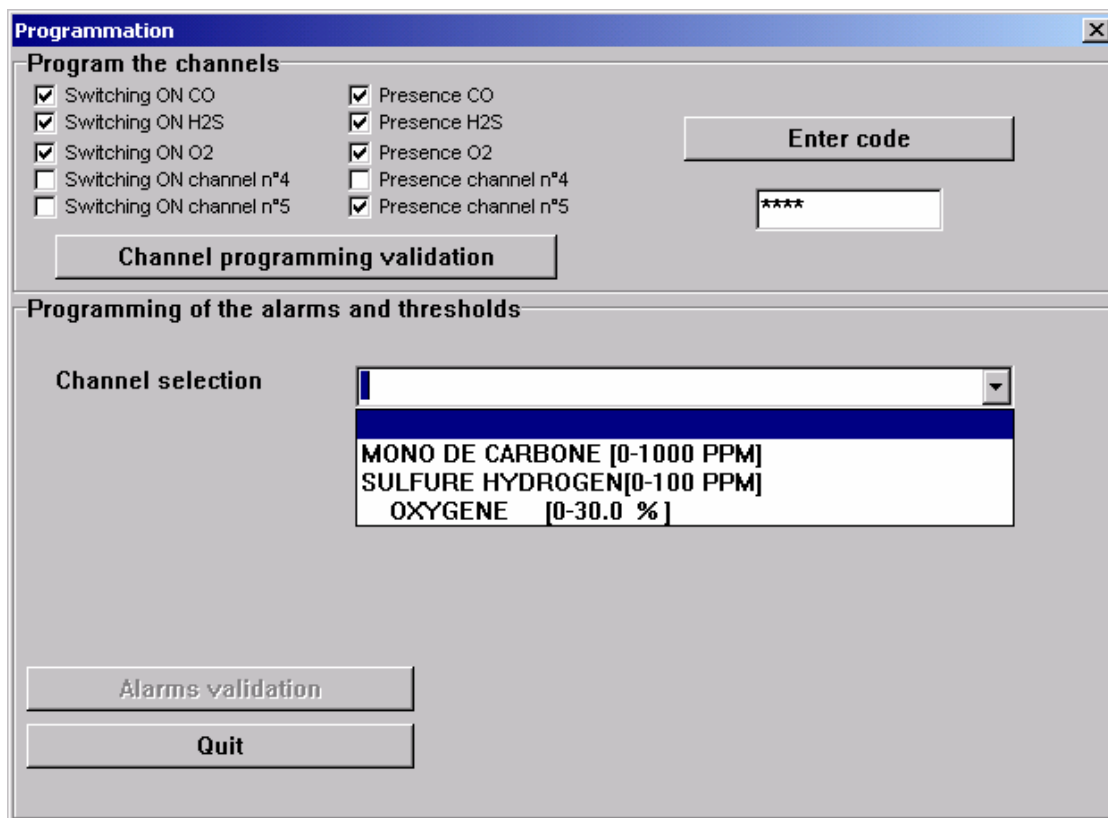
Programmation

Program the channels

☑ Switching ON CO
☑ Switching ON H2S
☑ Switching ON O2
☐ Switching ON channel n°4
☐ Switching ON channel n°5

☑ Presence CO
☑ Presence H2S
☑ Presence O2
☐ Presence channel n°4
☑ Presence channel n°5

Enter code

****

Channel programming validation

Programming of the alarms and thresholds

Channel selection

MONO DE CARBONE [0-1000 PPM]
SULFURE HYDROGEN[0-100 PPM]
OXYGENE [0-30.0 %]

Alarms validation

Quit